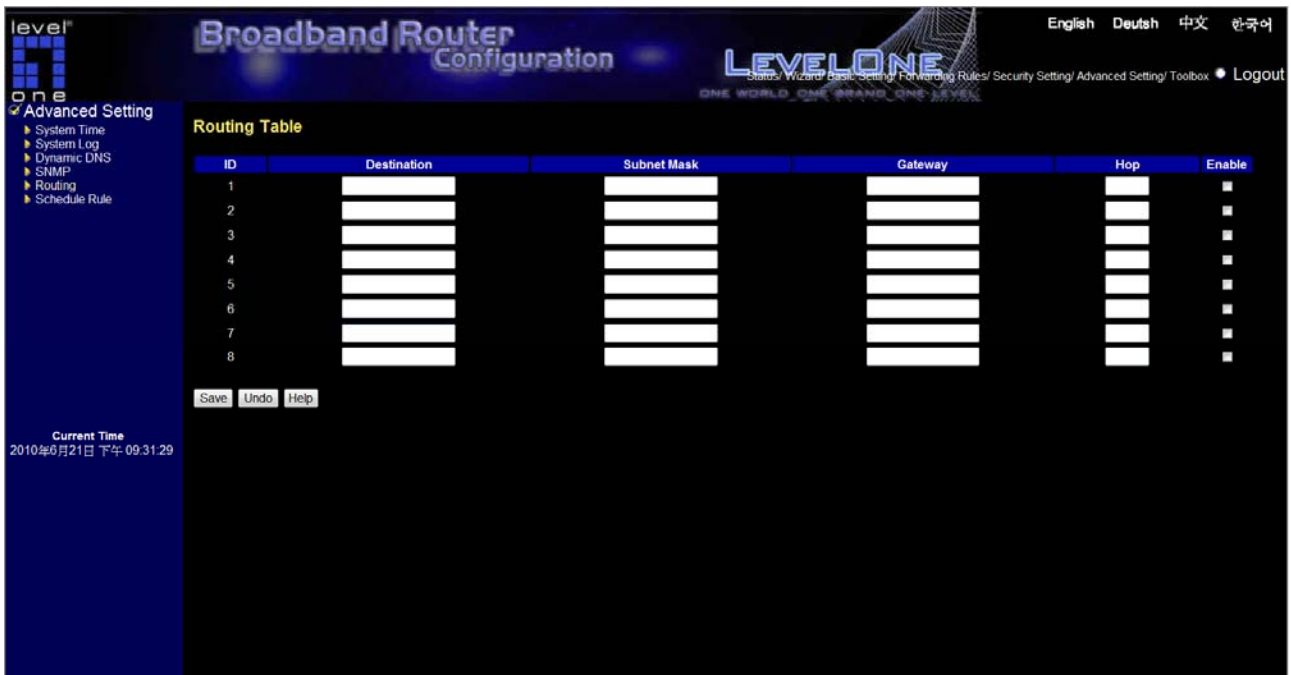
level one

Broadband Router Configuration

LEVELONE
ONE WORLD ONE BRAND ONE LEVEL

English Deutsh 中文 한국어

Status/ Wizard/ Basic Setting/ Forwarding Rules/ Security Setting/ Advanced Setting/ Toolbox ● Logout

Advanced Setting
▶ System Time
▶ System Log
▶ Dynamic DNS
▶ SNMP
▶ Routing
▶ Schedule Rule

Current Time
2010年6月21日 下午 09:31:29

Routing Table

| ID | Destination | Subnet Mask | Gateway | Hop | Enable |
|---|---|---|---|---|---|
| 1 | | | | | |
| 2 | | | | | |
| 3 | | | | | |
| 4 | | | | | |
| 5 | | | | | |
| 6 | | | | | |
| 7 | | | | | |
| 8 | | | | | |

Save Undo Help